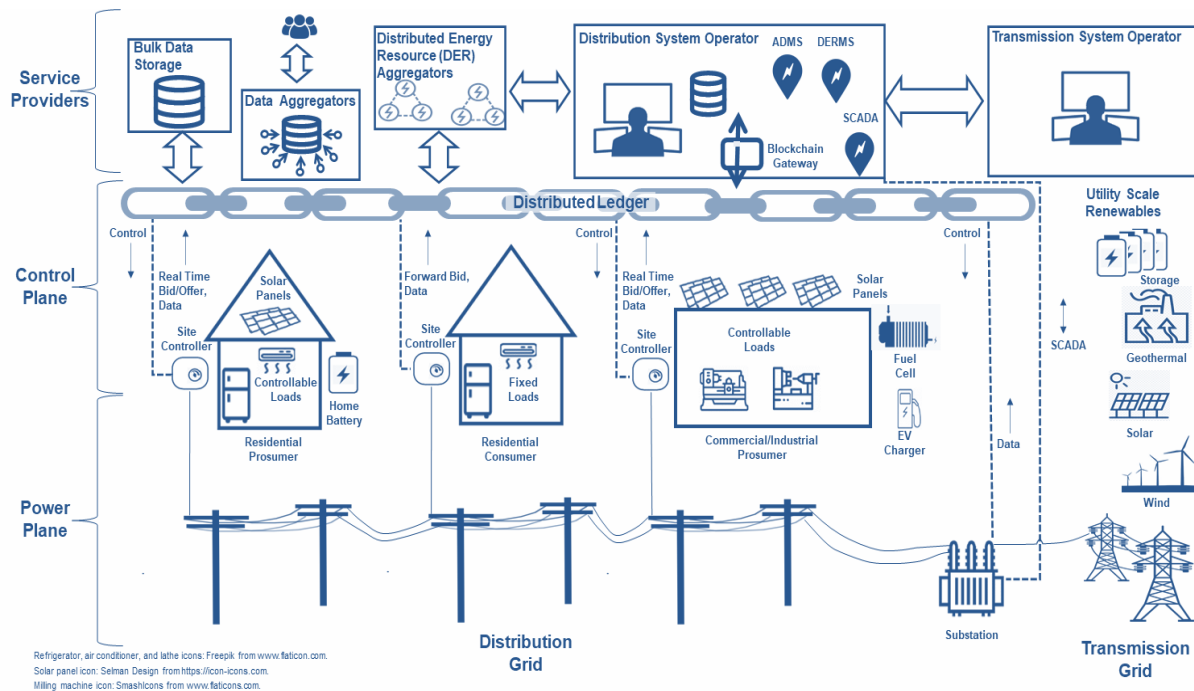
Service Providers

Bulk Data Storage

Data Aggregators

Distributed Energy Resource (DER) Aggregators

Distribution System Operator

ADMS

DERMS

SCADA

Blockchain Gateway

Transmission System Operator

Distributed Ledger

Control Plane

Control

Real Time Bid/Offer, Data

Solar Panels

Site Controller

Controllable Loads

Home Battery

Residential Prosumer

Forward Bid, Data

Site Controller

Fixed Loads

Residential Consumer

Control

Real Time Bid/Offer, Data

Solar Panels

Site Controller

Controllable Loads

Fuel Cell

EV Charger

Commercial/Industrial Prosumer

Control

Data

SCADA

Utility Scale Renewables

Storage

Geothermal

Solar

Wind

Power Plane

Distribution Grid

Substation

Transmission Grid

Refrigerator, air conditioner, and lathe icons: Freepik from www.flaticon.com.
Solar panel icon: Selman Design from https://icon-icons.com.
Milling machine icon: Smashicons from www.flaticons.com.